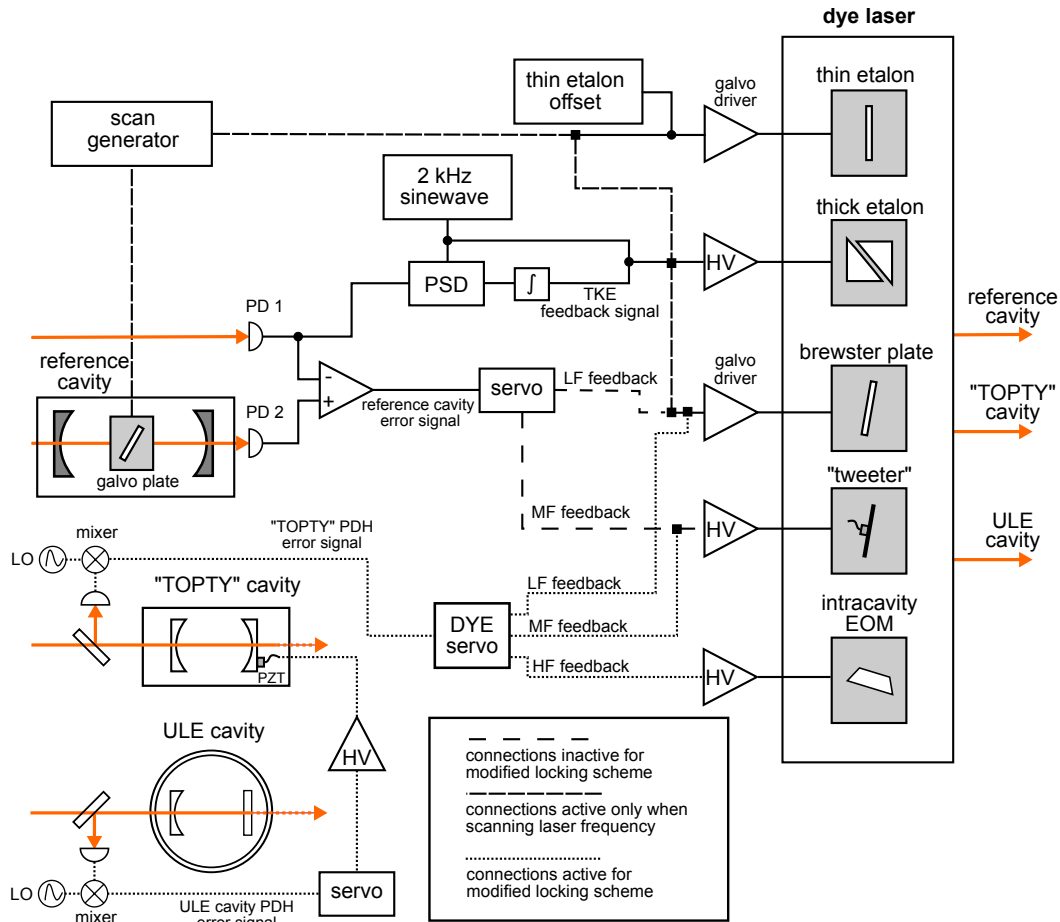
dye laser

thin etalon offset

galvo driver

thin etalon

scan generator

2 kHz sinewave

thick etalon

HV

PSD

$\int$

TKE feedback signal

reference cavity

PD 1

reference cavity

$-$

$+$

servo

LF feedback

galvo driver

brewster plate

"TOPTY" cavity

PD 2

reference cavity error signal

galvo plate

"tweeter"

ULE cavity

MF feedback

HV

mixer

"TOPTY" PDH error signal

LO

"TOPTY" cavity

LF feedback

intracavity EOM

DYE servo

MF feedback

HF feedback

HV

PZT

ULE cavity

HV

connections inactive for modified locking scheme

connections active only when scanning laser frequency

connections active for modified locking scheme

LO

servo

mixer

ULE cavity PDH error signal